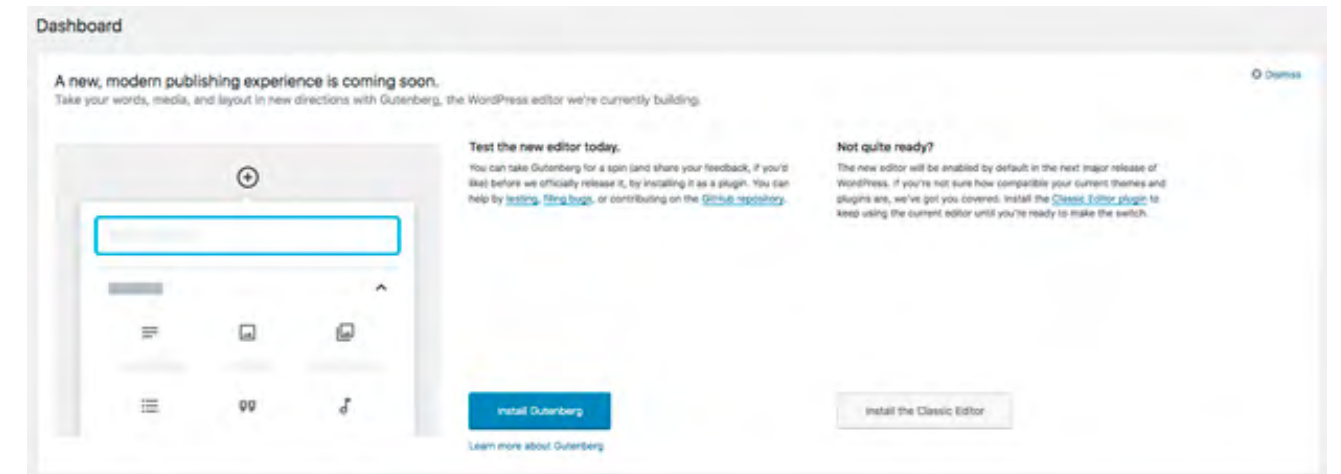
Dashboard

A new, modern publishing experience is coming soon.
Take your words, media, and layout in new directions with Gutenberg, the WordPress editor we're currently building.

Dismiss

Test the new editor today.
You can take Gutenberg for a spin (and share your feedback, if you'd like) before we officially release it, by installing it as a plugin. You can help by testing, filing bugs, or contributing on the GitHub repository.

Install Gutenberg

Learn more about Gutenberg

Not quite ready?
The new editor will be enabled by default in the next major release of WordPress. If you're not sure how compatible your current themes and plugins are, we've got you covered. Install the Classic Editor plugin to keep using the current editor until you're ready to make the switch.

Install the Classic Editor